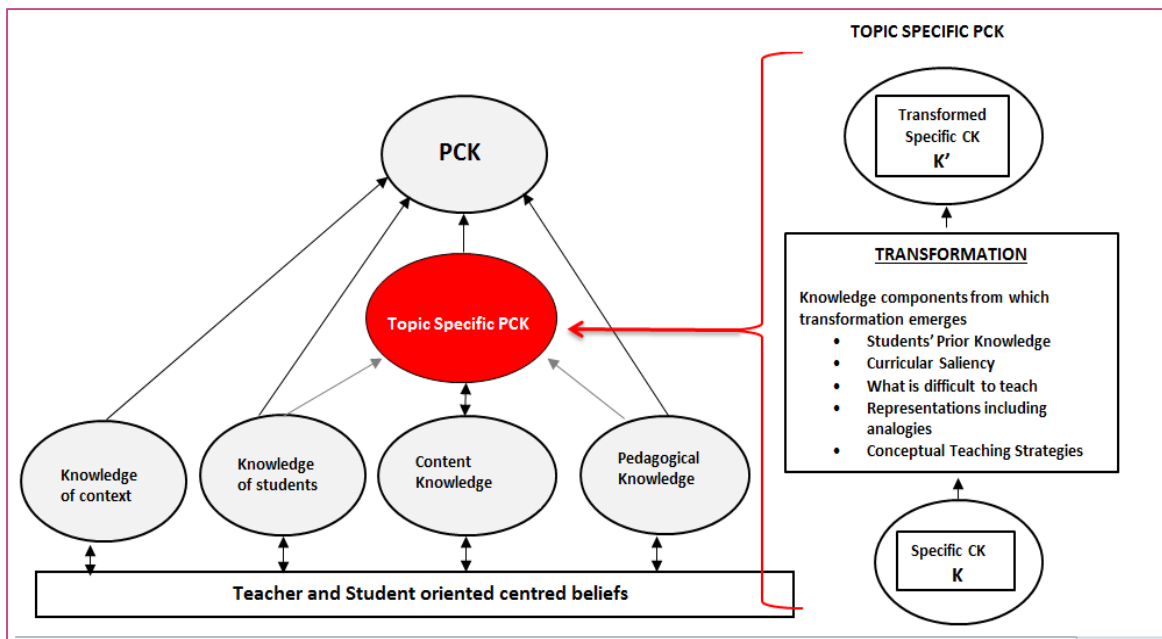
TOPIC SPECIFIC PCK

PCK

Topic Specific PCK

Knowledge of context

Knowledge of students

Content Knowledge

Pedagogical Knowledge

Teacher and Student oriented centred beliefs

Transformed Specific CK
K'

TRANSFORMATION

Knowledge components from which transformation emerges
- Students' Prior Knowledge
- Curricular Saliency
- What is difficult to teach
- Representations including analogies
- Conceptual Teaching Strategies

Specific CK
K